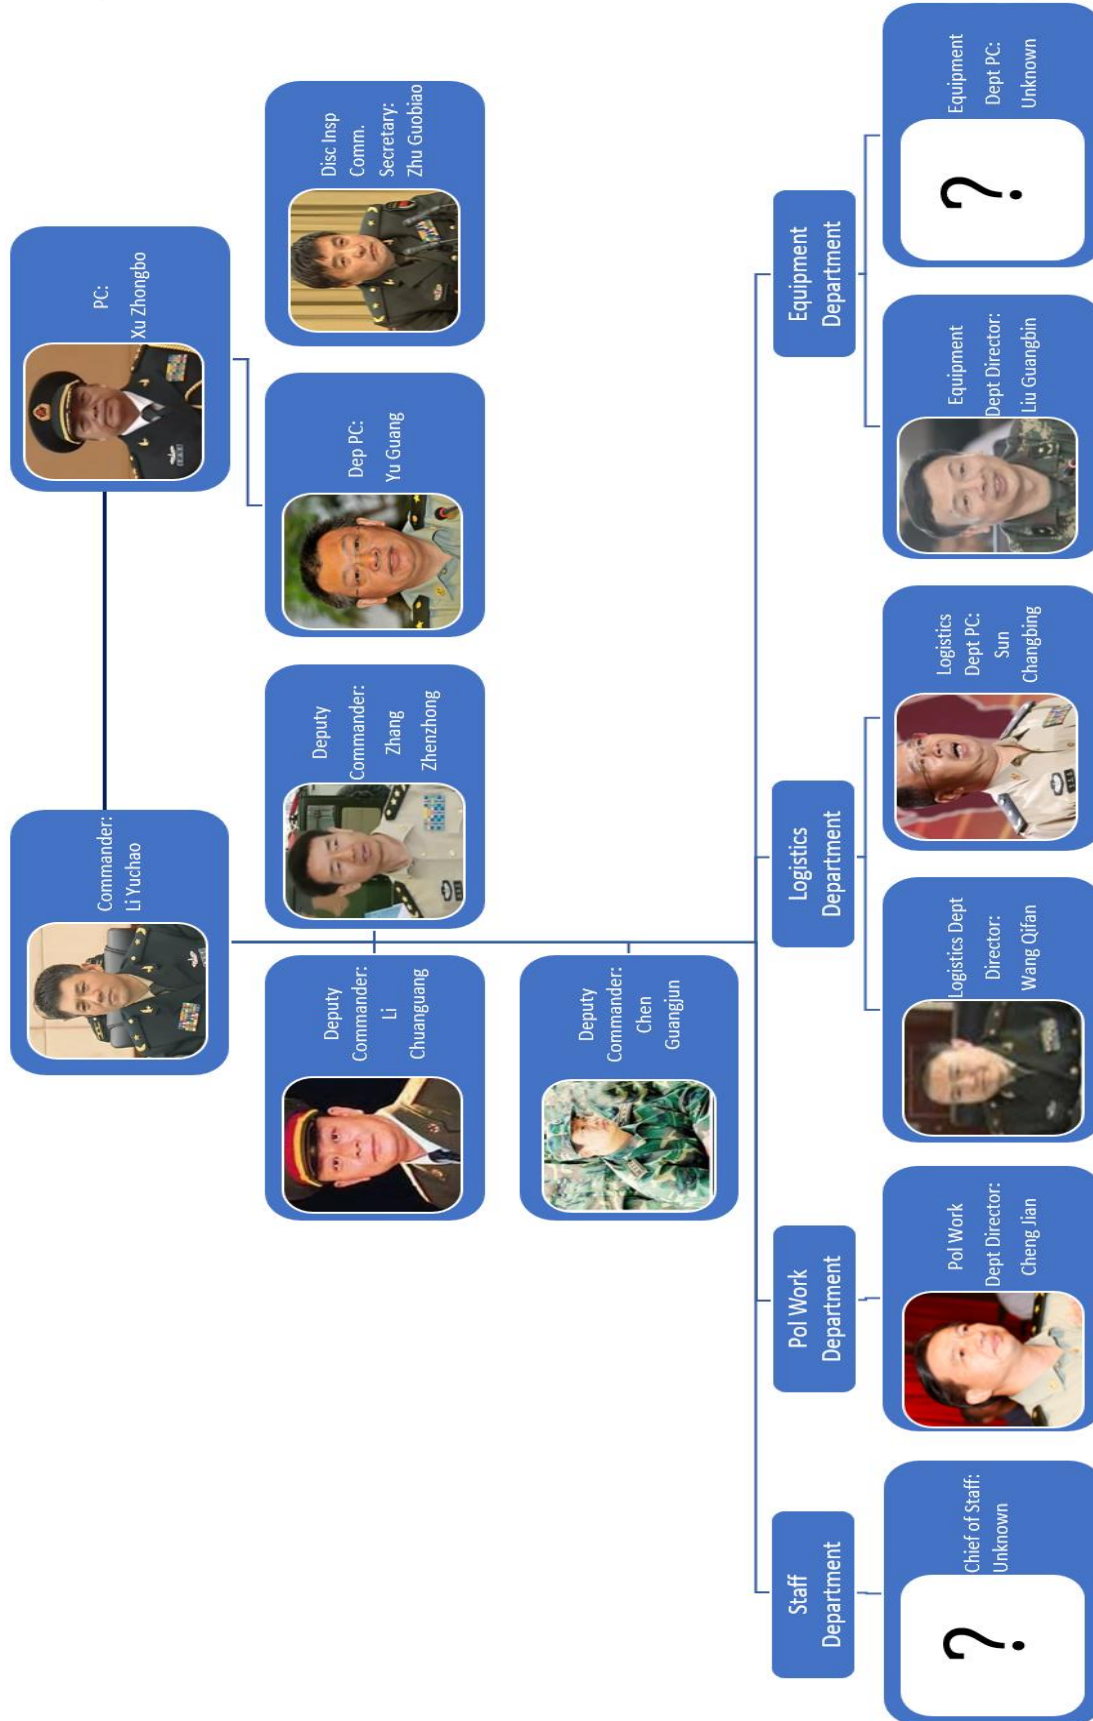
Commander: Li Yuchao

PC: Xu Zhongbo

Deputy Commander: Li Chuanguang

Deputy Commander: Zhang Zhenzhong

Dep PC: Yu Guang

Disc Insp Comm. Secretary: Zhu Guobiao

Deputy Commander: Chen Guangjun

Staff Department

Chief of Staff: Unknown

?

Pol Work Department

Pol Work Dept Director: Cheng Jian

Logistics Department

Logistics Dept Director: Wang Qifan

Logistics Dept PC: Sun Changbing

Equipment Department

Equipment Dept Director: Liu Guangbin

Equipment Dept PC: Unknown

?